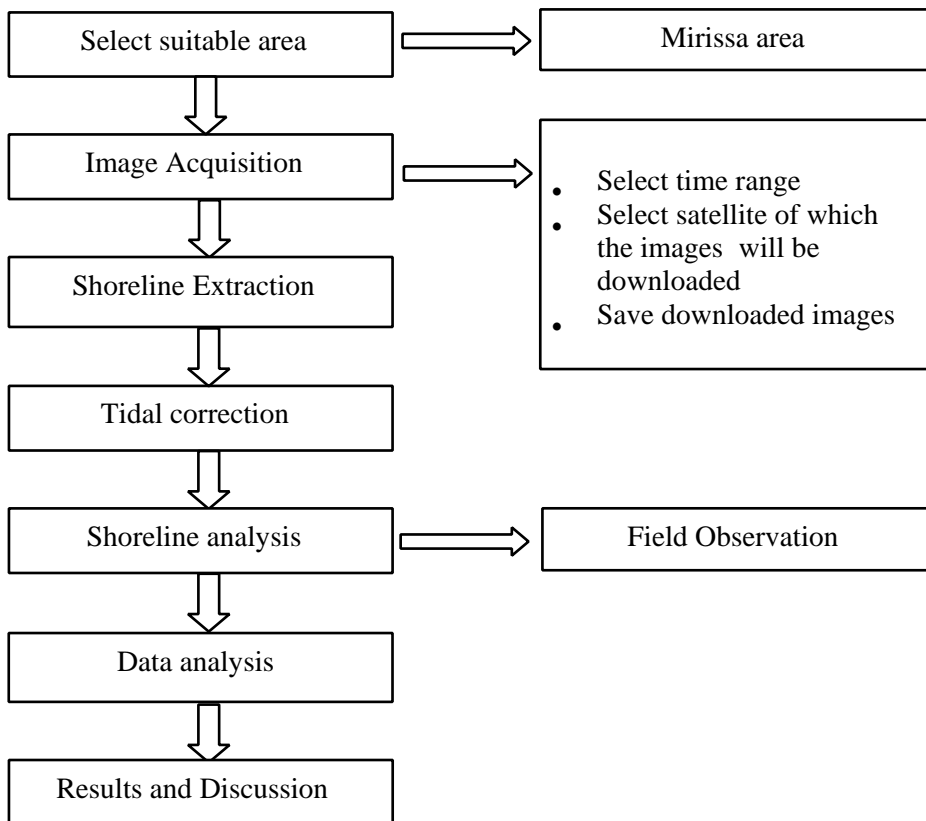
Select suitable area

Mirissa area

Image Acquisition

- Select time range
- Select satellite of which the images will be downloaded
- Save downloaded images

Shoreline Extraction

Tidal correction

Shoreline analysis

Field Observation

Data analysis

Results and Discussion